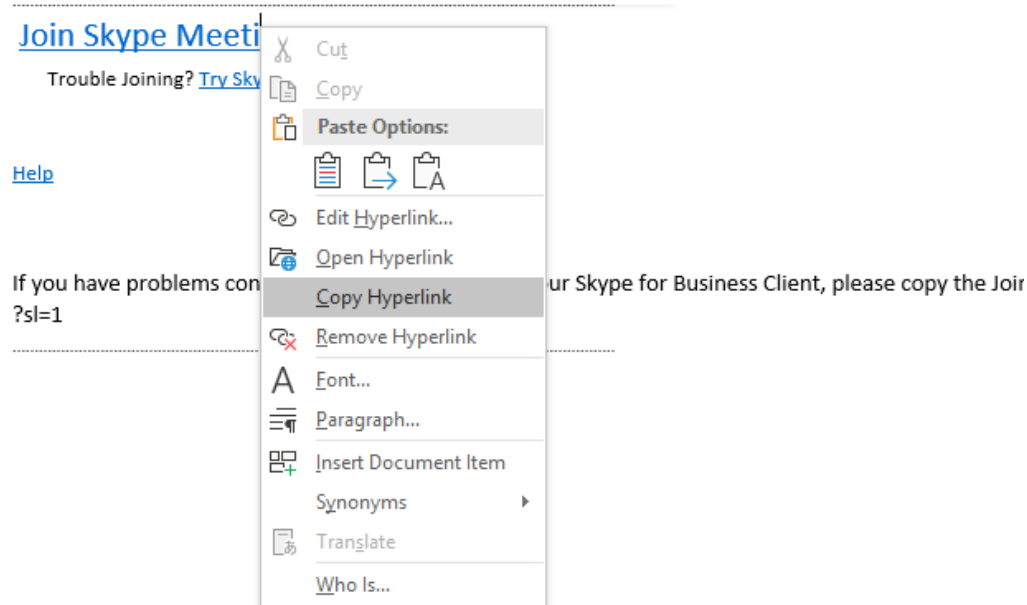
Join Skype Meeti

Trouble Joining? Try Sky

Help

If you have problems con ur Skype for Business Client, please copy the Joi ?sl=1

Cut
Copy
Paste Options:
Edit Hyperlink...
Open Hyperlink
Copy Hyperlink
Remove Hyperlink
Font...
Paragraph...
Insert Document Item
Synonyms
Translate
Who Is...